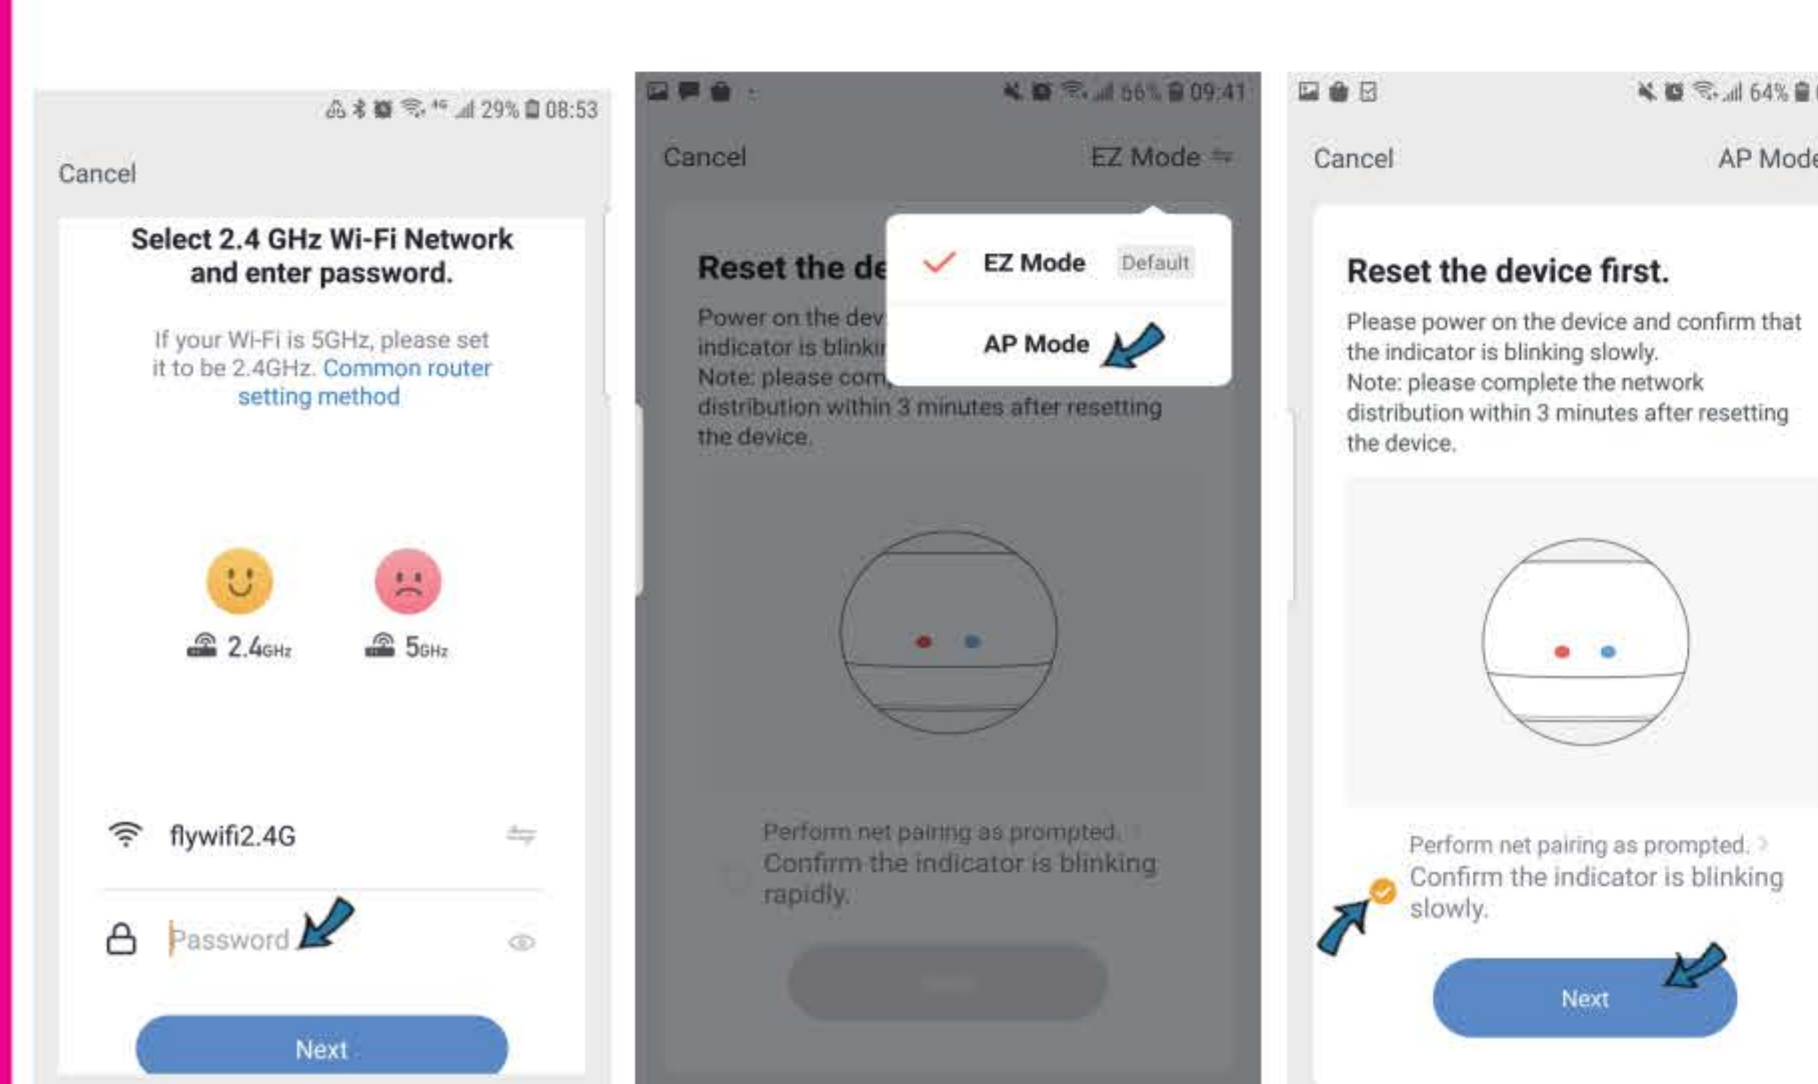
29% 08:53

Cancel

Select 2.4 GHz Wi-Fi Network and enter password.

If your Wi-Fi is 5GHz, please set it to be 2.4GHz. Common router setting method

2.4GHz

5GHz

flywifi2.4G

Password

Next

66% 09:41

Cancel

EZ Mode

Reset the de

Power on the dev indicator is blinki Note: please com distribution within 3 minutes after resetting the device.

EZ Mode Default

AP Mode

Perform net pairing as prompted.
Confirm the indicator is blinking rapidly.

64%

Cancel

AP Mode

Reset the device first.

Please power on the device and confirm that the indicator is blinking slowly.
Note: please complete the network distribution within 3 minutes after resetting the device.

Perform net pairing as prompted.
Confirm the indicator is blinking slowly.

Next